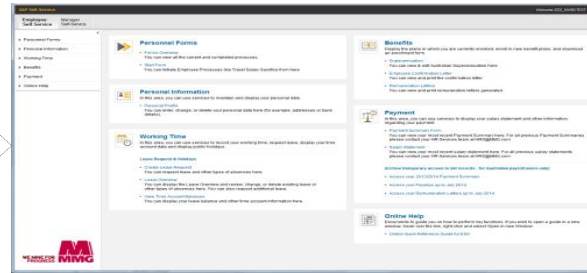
SAP Self Service

Employee Self-Service | Manager Self-Service

Welcome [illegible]

Personnel Forms
Personal Information
Working Time
Benefits
Payment
Online Help

Personnel Forms

Forms Overview
You can view all the current and completed processes

Start Form
You can initiate Employee Processes like Travel Salary Sacrifice from here

Personal Information
In this area, you can use services to maintain and display your personal data.

Personal Profile
You can view, change, or delete your personal data (for example, addresses or bank details).

Working Time
In this area, you can use services to record your working time, request leave, display your time account data and display public holidays.

Leave Requests & Holidays

Create Leave Request
You can request leave and other types of absences here.

Leave Overview
You can display the Leave Overview and revise, change, or delete existing leave or other types of absences here. You can also request additional leave.

View Time Account Balances
You can display your leave balance and other time account information here.

Benefits
Display the plans in which you are currently enrolled, enroll in new benefit plans, and download an enrollment form.

Superannuation
You can view & edit Australian Superannuation here

Employee Confirmation Letter
You can view and print the confirmation letter

Remuneration Letters
You can view and print remuneration letters generated

Payment
In this area, you can use services to display your salary statement and other information regarding your payment.

Payment Summary Form
You can view your most recent Payment Summaries. For all previous Payment Summaries please contact your HR Services team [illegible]

Salary Statement
You can view your most recent salary statement here. For all previous salary statements please contact your HR Services team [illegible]

Archive temporary access to old records - for Australian payroll users only

Access your 2015/2014 Payment Summary

Access your Payslips up to July 2015

Access your Remuneration Letters up to July 2014

Online Help
Easy help to guide you on how to perform key functions. If you wish to open a guide in a new window, hover over the link, right-click and select Open in new Window

Online Quick Reference Guide/Articles

WE MINE FOR PROGRESS MMG